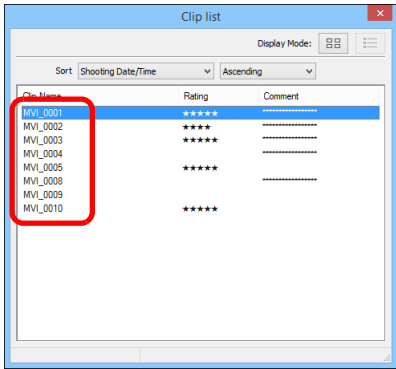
Clip list

Display Mode:

Sort Shooting Date/Time Ascending

| Clip Name | Rating | Comment |
|---|---|---|
| MVI_0001 | ★★★★★ | ********************** |
| MVI_0002 | ★★★★ | ********************** |
| MVI_0003 | ★★★★★ | ********************** |
| MVI_0004 | | ********************** |
| MVI_0005 | ★★★★★ | |
| MVI_0008 | | ********************** |
| MVI_0009 | | |
| MVI_0010 | ★★★★★ | |